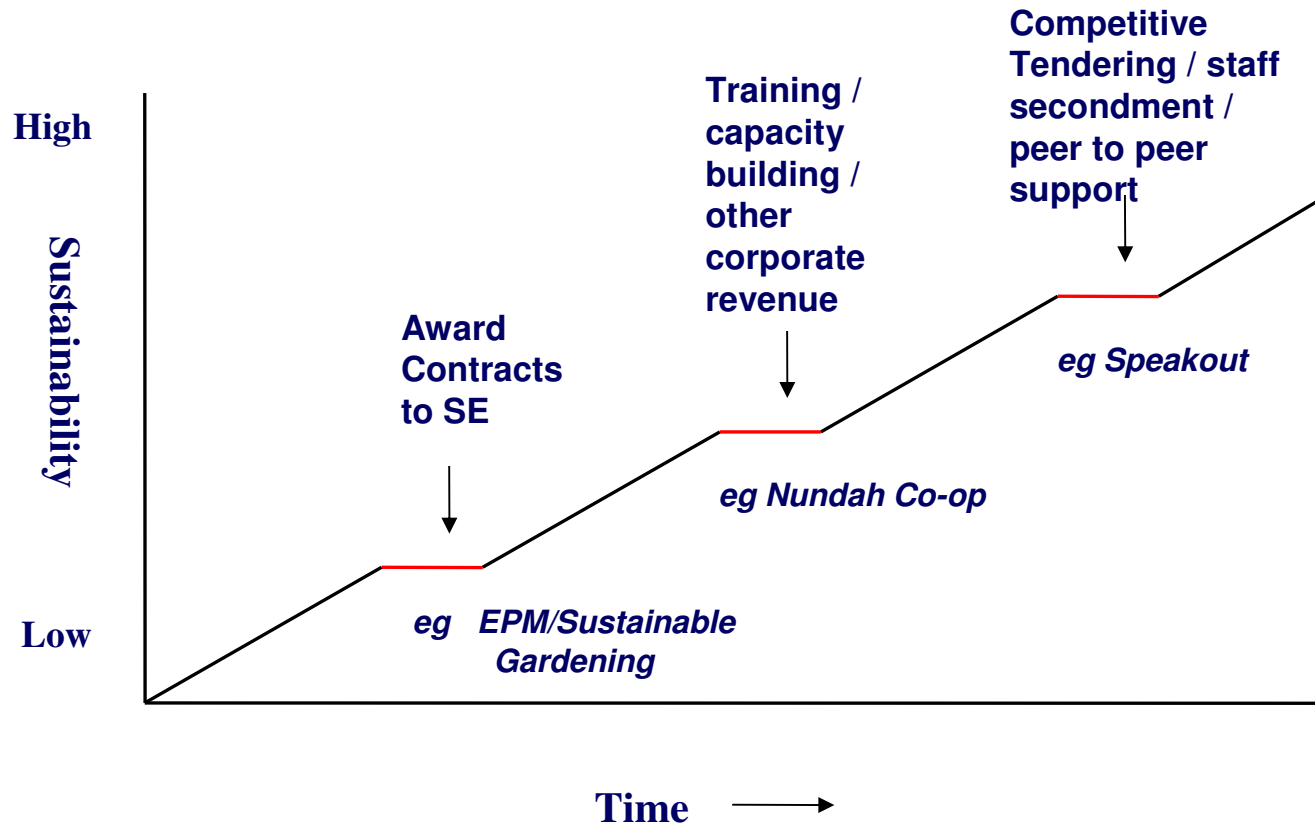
High

Sustainability

Low

Award Contracts to SE

eg EPM/Sustainable Gardening

Training / capacity building / other corporate revenue

eg Nundah Co-op

Competitive Tendering / staff secondment / peer to peer support

eg Speakout

Time